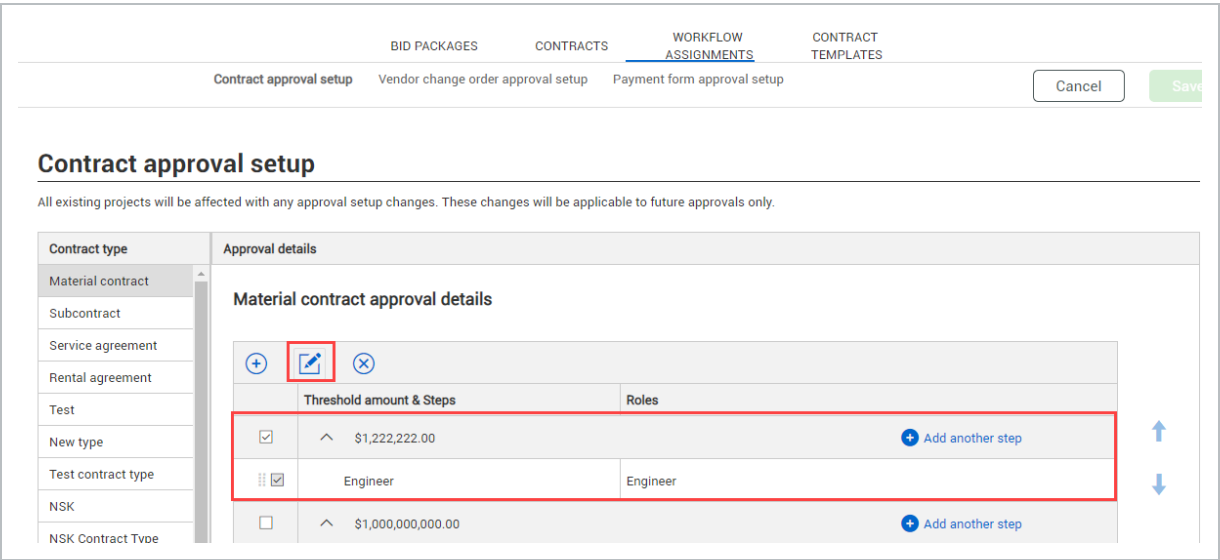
BID PACKAGES CONTRACTS WORKFLOW ASSIGNMENTS CONTRACT TEMPLATES

Contract approval setup Vendor change order approval setup Payment form approval setup

Cancel Save

Contract approval setup

All existing projects will be affected with any approval setup changes. These changes will be applicable to future approvals only.

Contract type
Material contract
Subcontract
Service agreement
Rental agreement
Test
New type
Test contract type
NSK
NSK Contract Type

Approval details

Material contract approval details

| Threshold amount & Steps | Roles |
|---|---|
| $1,222,222.00 | Add another step |
| Engineer | Engineer |
| $1,000,000,000.00 | Add another step |